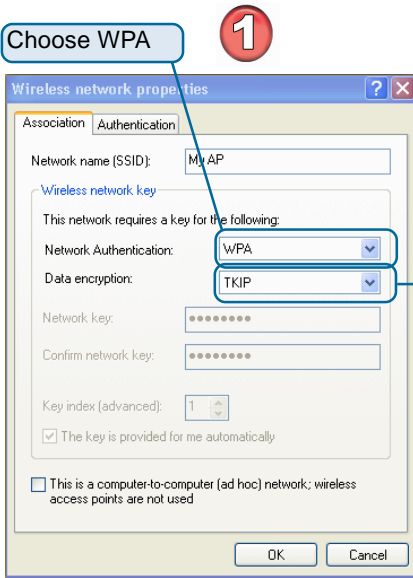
Choose WPA

1

Wireless network properties

Association | Authentication

Network name (SSID): MyAP

Wireless network key

This network requires a key for the following:

Network Authentication: WPA

Data encryption: TKIP

Network key: ••••••••

Confirm network key: ••••••••

Key index (advanced): 1

The key is provided for me automatically

This is a computer-to-computer (ad hoc) network; wireless access points are not used

OK Cancel